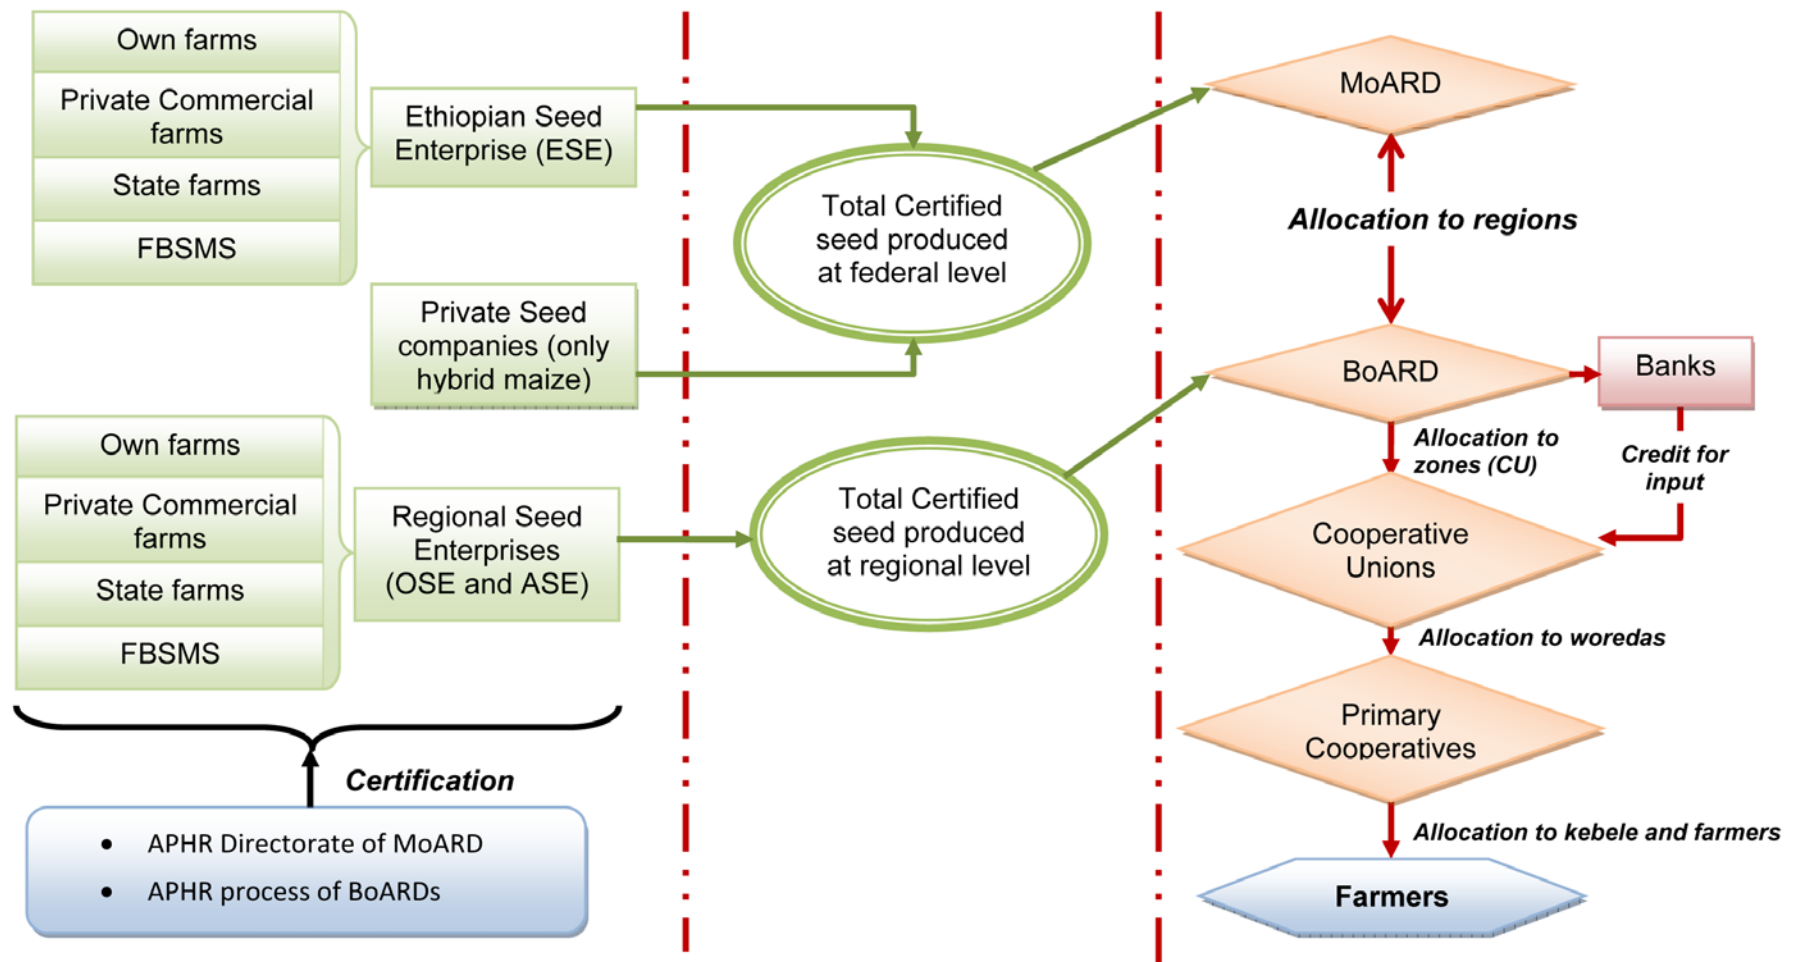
Own farms

Private Commercial farms

State farms

FBSMS

Ethiopian Seed Enterprise (ESE)

Private Seed companies (only hybrid maize)

Own farms

Private Commercial farms

State farms

FBSMS

Regional Seed Enterprises (OSE and ASE)

Certification

• APHR Directorate of MoARD
• APHR process of BoARDs

Total Certified seed produced at federal level

Total Certified seed produced at regional level

MoARD

Allocation to regions

BoARD

Banks

Allocation to zones (CU)

Credit for input

Cooperative Unions

Allocation to woredas

Primary Cooperatives

Allocation to kebele and farmers

Farmers